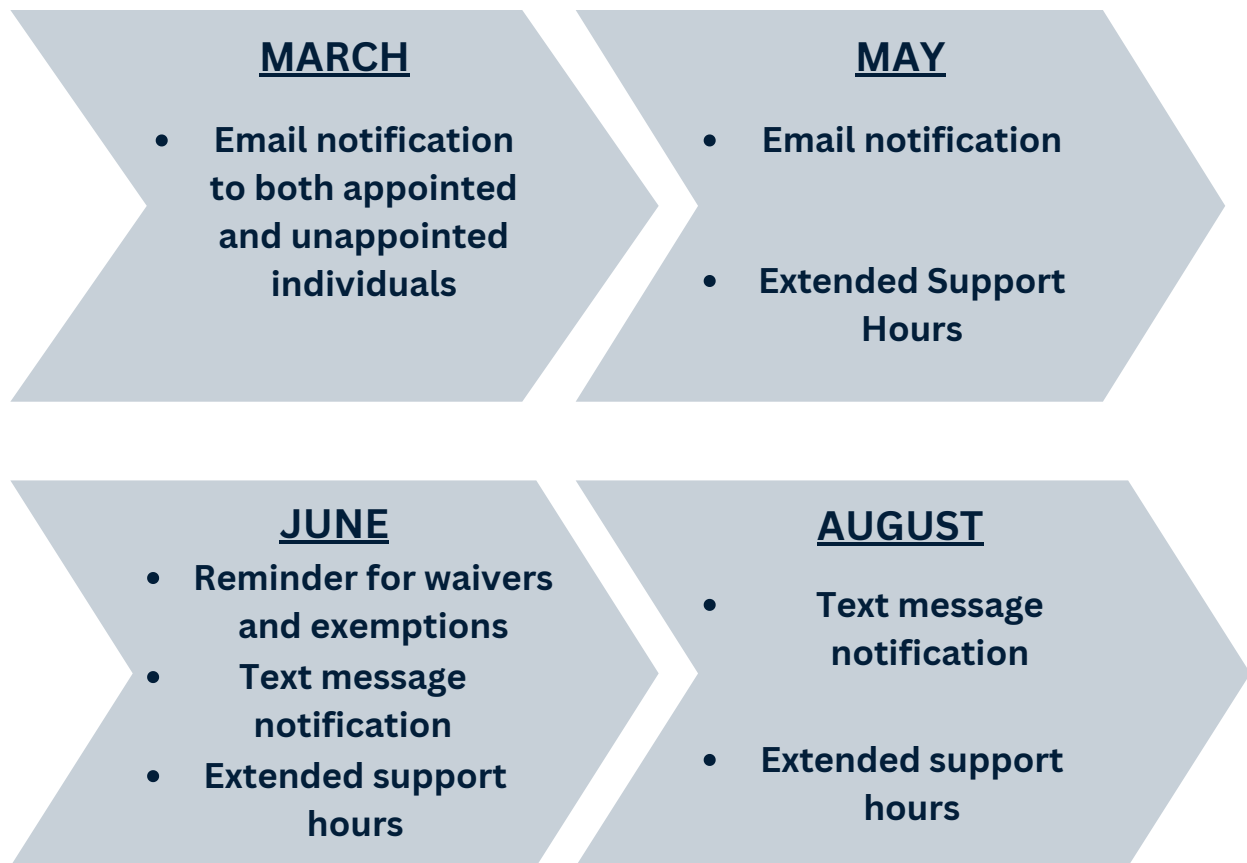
MARCH

- Email notification to both appointed and unappointed individuals

MAY

- Email notification
- Extended Support Hours

JUNE

- Reminder for waivers and exemptions
- Text message notification
- Extended support hours

AUGUST

- Text message notification
- Extended support hours